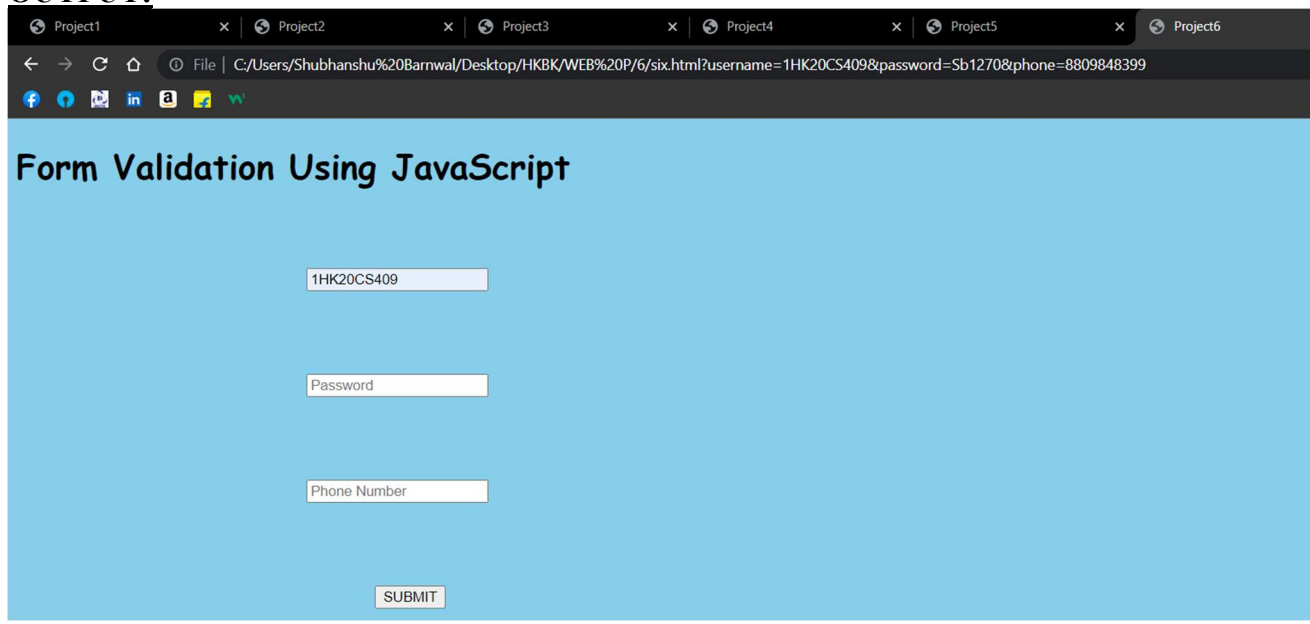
Project1 × Project2 × Project3 × Project4 × Project5 × Project6

File | C:/Users/Shubhanshu%20Barnwal/Desktop/HKBK/WEB%20P/6/six.html?username=1HK20CS409&password=Sb1270&phone=8809848399

Form Validation Using JavaScript

1HK20CS409

Password

Phone Number

SUBMIT